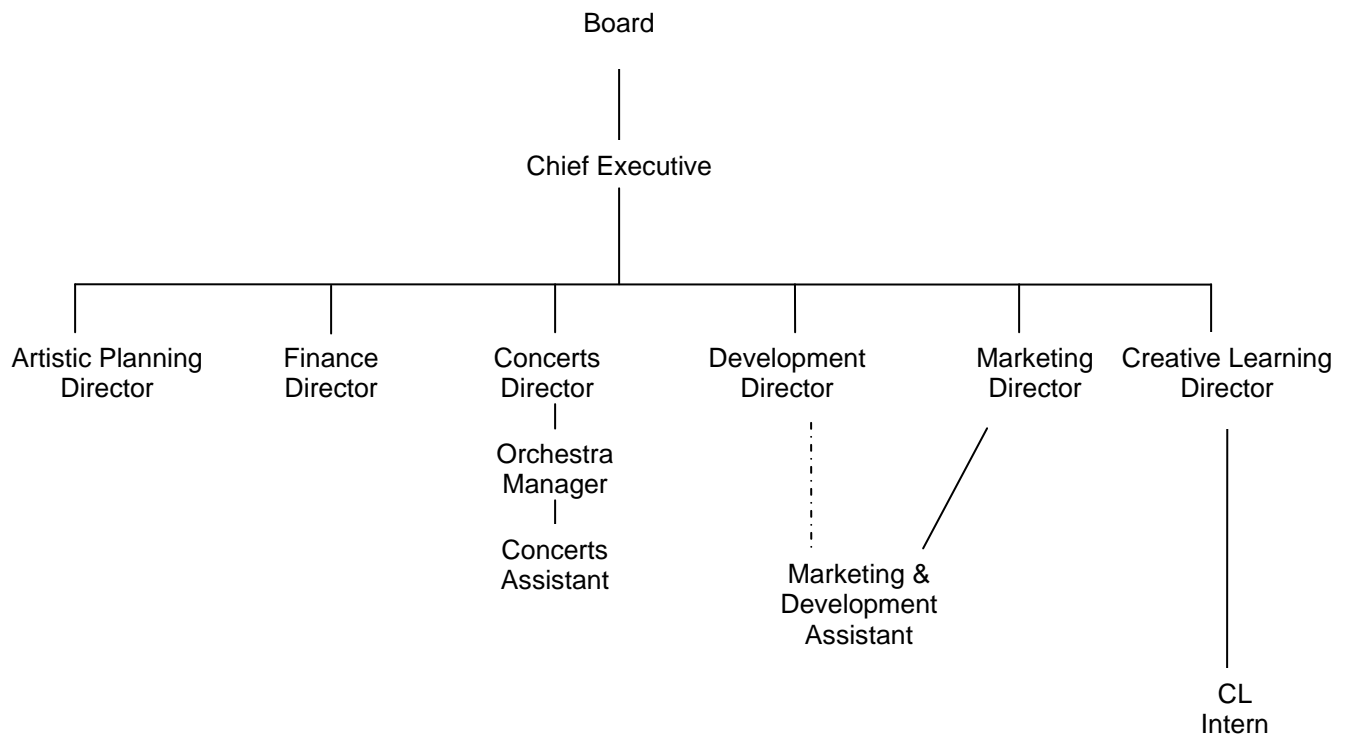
Board

Chief Executive

Artistic Planning Director

Finance Director

Concerts Director

Orchestra Manager

Concerts Assistant

Development Director

Marketing Director

Marketing & Development Assistant

Creative Learning Director

CL Intern